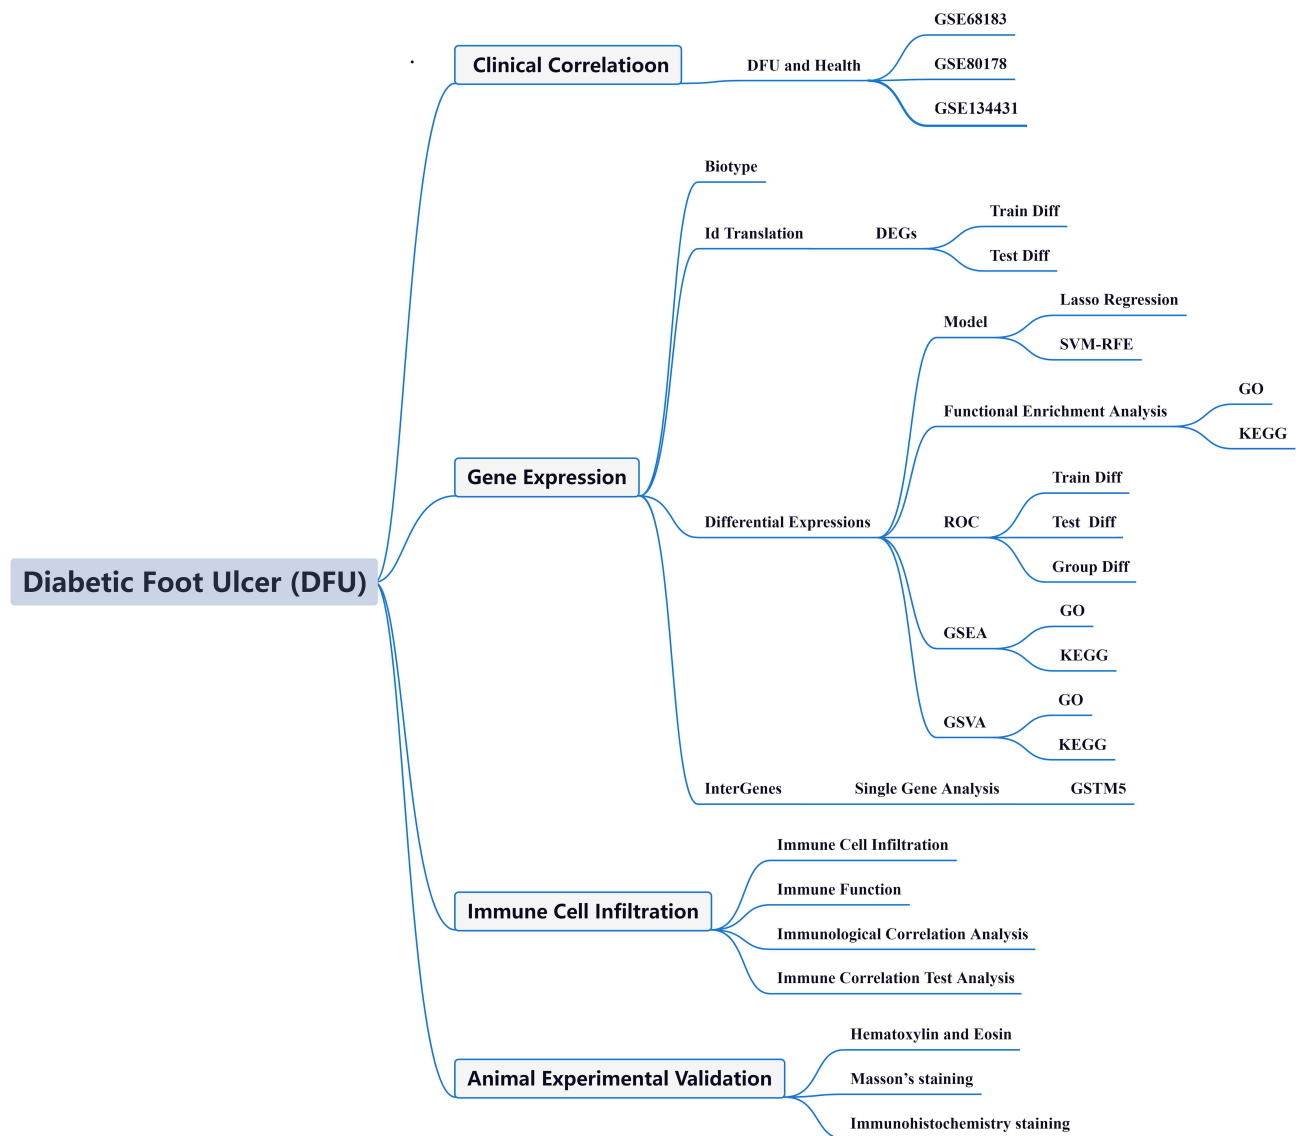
Diabetic Foot Ulcer (DFU)

Clinical Correlatioon
DFU and Health
GSE68183
GSE80178
GSE134431

Gene Expression
Biotype
Id Translation
DEGs
Train Diff
Test Diff
Differential Expressions
Model
Lasso Regression
SVM-RFE
Functional Enrichment Analysis
GO
KEGG
ROC
Train Diff
Test Diff
Group Diff
GSEA
GO
KEGG
GSVA
GO
KEGG
InterGenes
Single Gene Analysis
GSTM5

Immune Cell Infiltration
Immune Cell Infiltration
Immune Function
Immunological Correlation Analysis
Immune Correlation Test Analysis

Animal Experimental Validation
Hematoxylin and Eosin
Masson's staining
Immunohistochemistry staining